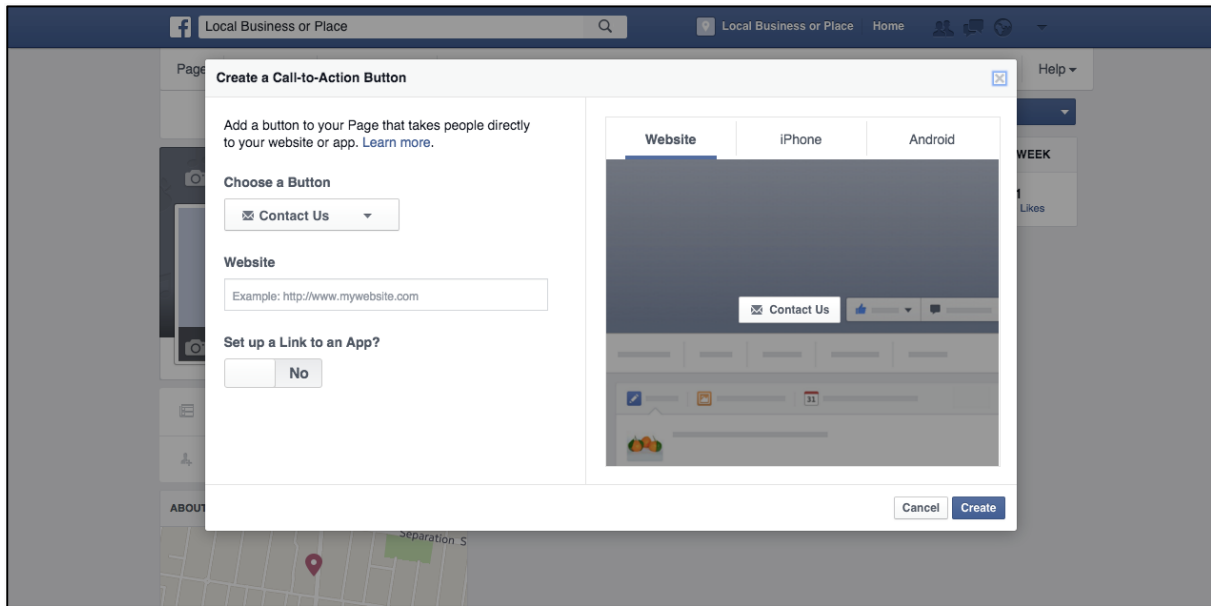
f Local Business or Place

Local Business or Place Home

Page

Help ▾

WEEK

1
Likes

ABOUT

Separation S

Create a Call-to-Action Button

Add a button to your Page that takes people directly to your website or app. Learn more.

Choose a Button

Contact Us ▾

Website

Example: http://www.mywebsite.com

Set up a Link to an App?

No

| Website | iPhone | Android |
|---|---|---|

Contact Us

31

Cancel Create